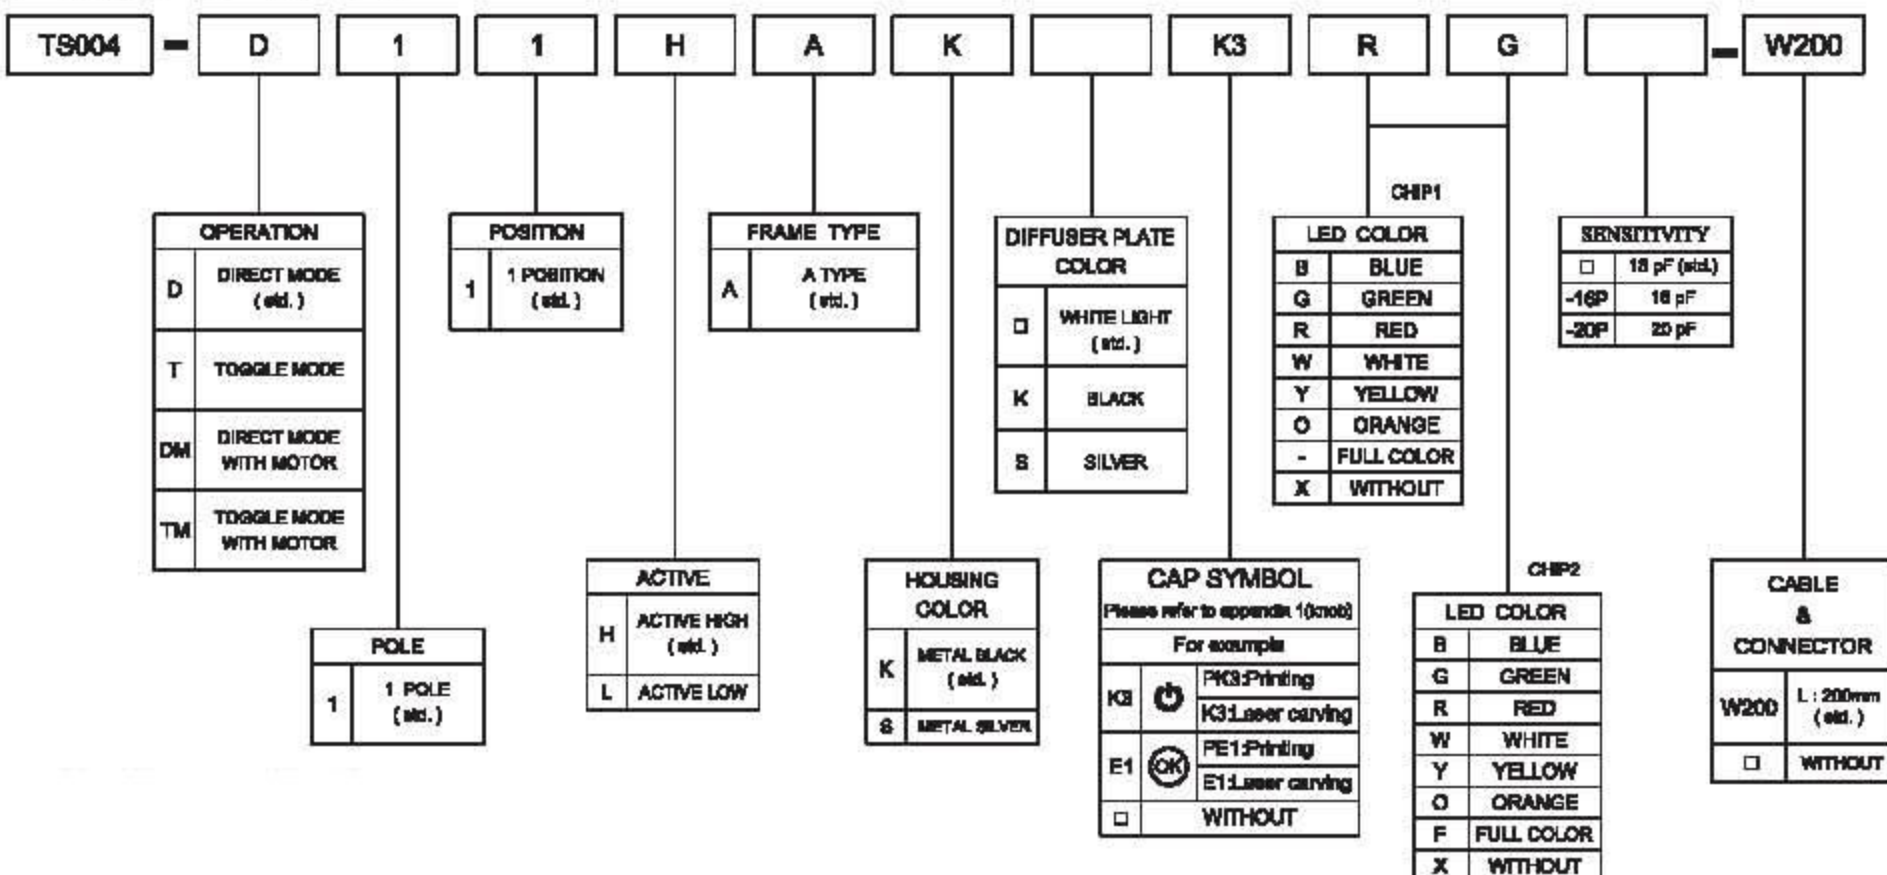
TS004 - D 1 1 H A K K3 R G - W200

| OPERATION | |
|---|---|
| D | DIRECT MODE (std.) |
| T | TOGGLE MODE |
| DM | DIRECT MODE WITH MOTOR |
| TM | TOGGLE MODE WITH MOTOR |

| POLE | |
|---|---|
| 1 | 1 POLE (std.) |

| POSITION | |
|---|---|
| 1 | 1 POSITION (std.) |

| ACTIVE | |
|---|---|
| H | ACTIVE HIGH (std.) |
| L | ACTIVE LOW |

| FRAME TYPE | |
|---|---|
| A | A TYPE (std.) |

| HOUSING COLOR | |
|---|---|
| K | METAL BLACK (std.) |
| S | METAL SILVER |

| DIFFUSER PLATE COLOR | |
|---|---|
| □ | WHITE LIGHT (std.) |
| K | BLACK |
| S | SILVER |

CAP SYMBOL
Please refer to appendix 1(knob)
For example

| | | |
|---|---|---|
| K3 | | PK3:Printing |
| | | K3:Laser carving |
| E1 | OK | PE1:Printing |
| | | E1:Laser carving |
| □ | WITHOUT | |

CHIP1

| LED COLOR | |
|---|---|
| B | BLUE |
| G | GREEN |
| R | RED |
| W | WHITE |
| Y | YELLOW |
| O | ORANGE |
| - | FULL COLOR |
| X | WITHOUT |

CHIP2

| LED COLOR | |
|---|---|
| B | BLUE |
| G | GREEN |
| R | RED |
| W | WHITE |
| Y | YELLOW |
| O | ORANGE |
| F | FULL COLOR |
| X | WITHOUT |

| SENSITIVITY | |
|---|---|
| □ | 18 pF (std.) |
| -16P | 16 pF |
| -20P | 20 pF |

| CABLE & CONNECTOR | |
|---|---|
| W200 | L : 200mm (std.) |
| □ | WITHOUT |